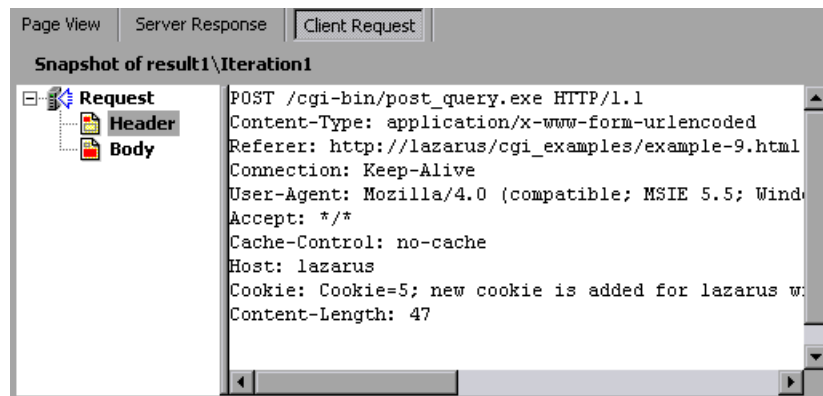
Page View | Server Response | Client Request

Snapshot of result1\Iteration1

Request
Header
Body

POST /cgi-bin/post_query.exe HTTP/1.1
Content-Type: application/x-www-form-urlencoded
Referer: http://lazarus/cgi_examples/example-9.html
Connection: Keep-Alive
User-Agent: Mozilla/4.0 (compatible; MSIE 5.5; Wind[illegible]
Accept: */*
Cache-Control: no-cache
Host: lazarus
Cookie: Cookie=5; new cookie is added for lazarus w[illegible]
Content-Length: 47